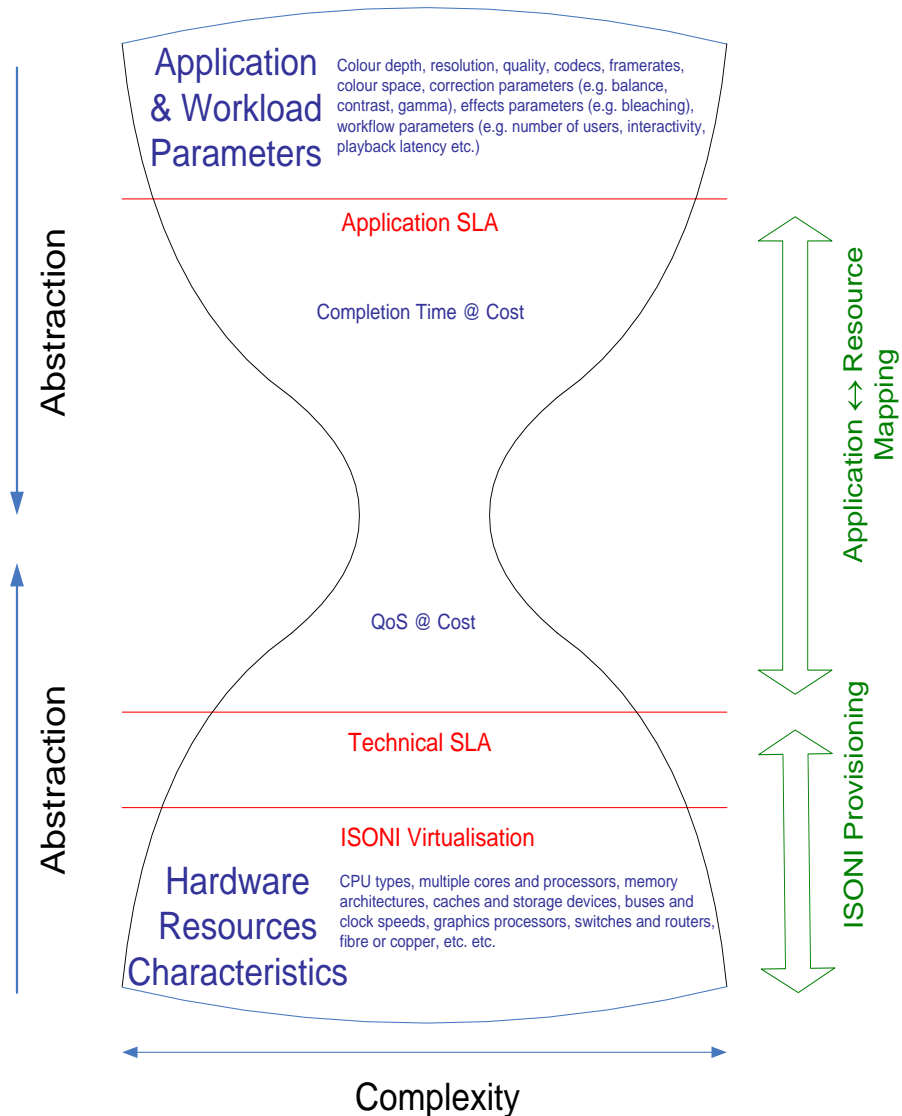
Application & Workload Parameters

Colour depth, resolution, quality, codecs, framerates, colour space, correction parameters (e.g. balance, contrast, gamma), effects parameters (e.g. bleaching), workflow parameters (e.g. number of users, interactivity, playback latency etc.)

Abstraction

Application SLA

Completion Time @ Cost

Application ↔ Resource Mapping

QoS @ Cost

Abstraction

Technical SLA

ISONI Provisioning

ISONI Virtualisation

Hardware Resources Characteristics

CPU types, multiple cores and processors, memory architectures, caches and storage devices, buses and clock speeds, graphics processors, switches and routers, fibre or copper, etc. etc.

Complexity